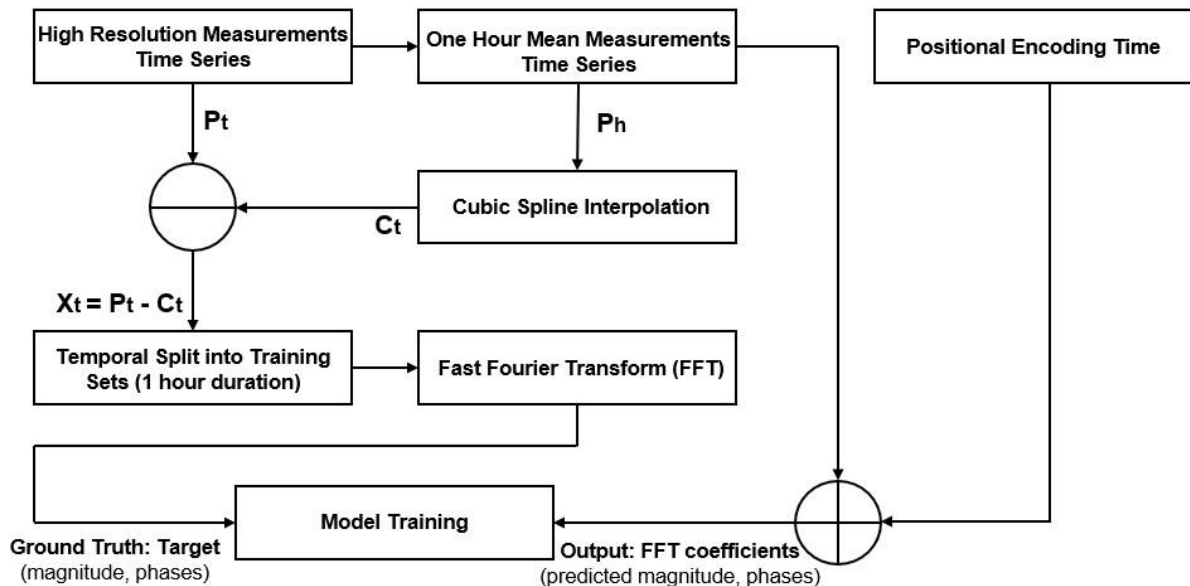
High Resolution Measurements Time Series

One Hour Mean Measurements Time Series

Positional Encoding Time

$P_t$

$P_h$

Cubic Spline Interpolation

$C_t$

$X_t = P_t - C_t$

Temporal Split into Training Sets (1 hour duration)

Fast Fourier Transform (FFT)

Model Training

Ground Truth: Target (magnitude, phases)

Output: FFT coefficients (predicted magnitude, phases)